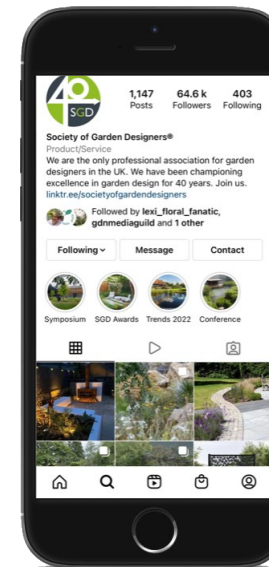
40 SGD

1,147 Posts

64.6 k Followers

403 Following

Society of Garden Designers®

Product/Service

We are the only professional association for garden designers in the UK. We have been championing excellence in garden design for 40 years. Join us.

linktr.ee/societyofgardendesigners

Followed by lexi_floral_fanatic, gdnmediaguild and 1 other

Following ˅

Message

Contact

Symposium

SGD Awards

Trends 2022

Conference